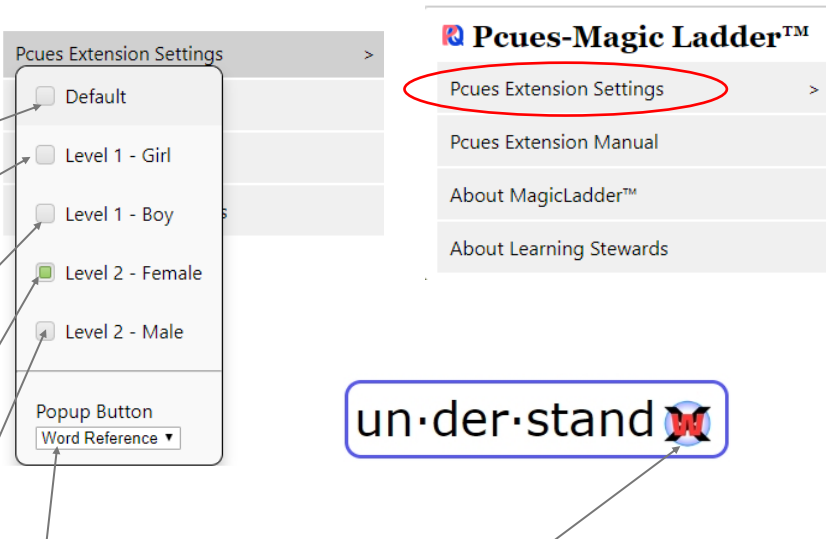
Pcues Extension Settings >

Default

Level 1 - Girl

Level 1 - Boy

Level 2 - Female

Level 2 - Male

Popup Button

Word Reference ▾

s

Pcues-Magic Ladder™

Pcues Extension Settings >

Pcues Extension Manual

About MagicLadder™

About Learning Stewards

un·der·stand